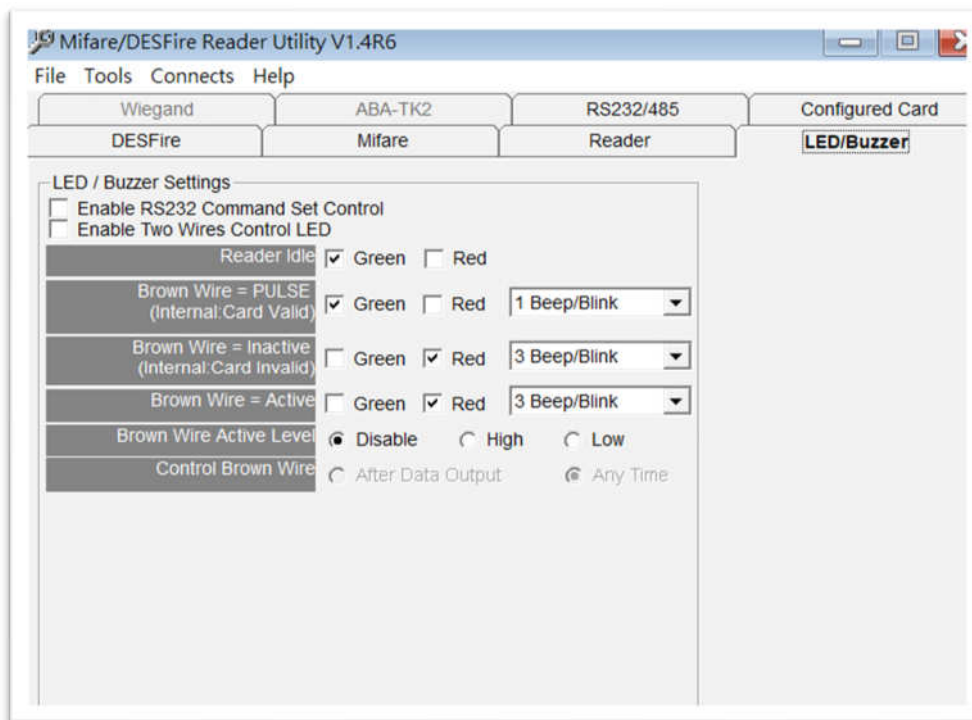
Mifare/DESFire Reader Utility V1.4R6

File Tools Connects Help

Wiegand | ABA-TK2 | RS232/485 | Configured Card

DESFire | Mifare | Reader | LED/Buzzer

LED / Buzzer Settings

Enable RS232 Command Set Control

Enable Two Wires Control LED

Reader Idle Green Red

Brown Wire = PULSE (Internal:Card Valid) Green Red 1 Beep/Blink

Brown Wire = Inactive (Internal:Card Invalid) Green Red 3 Beep/Blink

Brown Wire = Active Green Red 3 Beep/Blink

Brown Wire Active Level Disable High Low

Control Brown Wire After Data Output Any Time